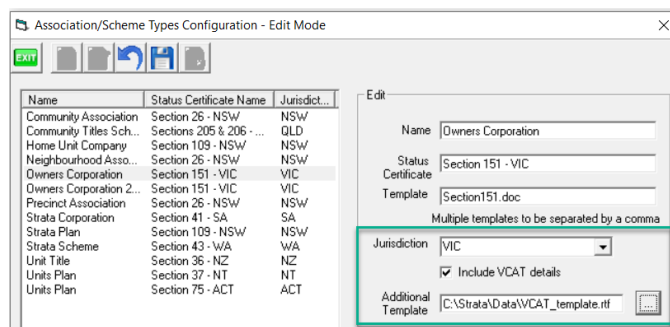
Association/Scheme Types Configuration - Edit Mode

EXIT

| Name | Status Certificate Name | Jurisdict... |
|---|---|---|
| Community Association | Section 26 - NSW | NSW |
| Community Titles Sch... | Sections 205 & 206 - ... | QLD |
| Home Unit Company | Section 109 - NSW | NSW |
| Neighbourhood Asso... | Section 26 - NSW | NSW |
| Owners Corporation | Section 151 - VIC | VIC |
| Owners Corporation 2... | Section 151 - VIC | VIC |
| Precinct Association | Section 26 - NSW | NSW |
| Strata Corporation | Section 41 - SA | SA |
| Strata Plan | Section 109 - NSW | NSW |
| Strata Scheme | Section 43 - WA | WA |
| Unit Title | Section 36 - NZ | NZ |
| Units Plan | Section 37 - NT | NT |
| Units Plan | Section 75 - ACT | ACT |

Edit

Name Owners Corporation

Status Certificate Section 151 - VIC

Template Section151.doc

Multiple templates to be separated by a comma

Jurisdiction VIC

Include VCAT details

Additional Template C:\Strata\Data\VCAT_template.rtf ...